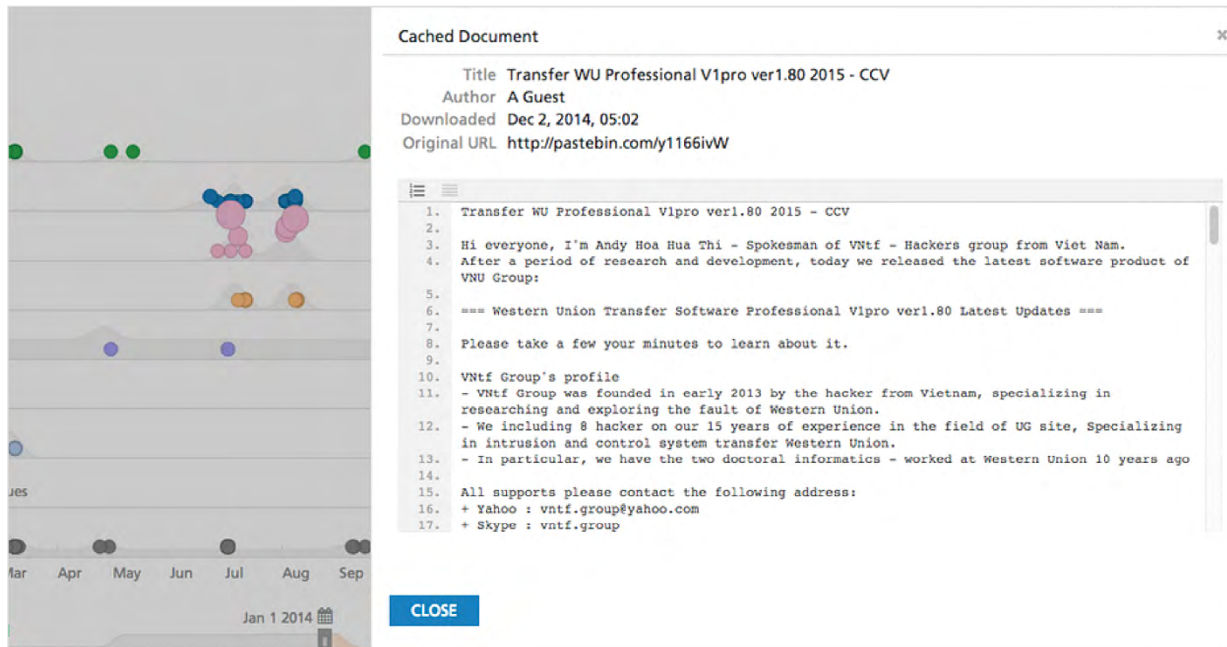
Cached Document

×

Title Transfer WU Professional V1pro ver1.80 2015 - CCV
Author A Guest
Downloaded Dec 2, 2014, 05:02
Original URL http://pastebin.com/y1166ivW

1. Transfer WU Professional V1pro ver1.80 2015 - CCV
2.
3. Hi everyone, I'm Andy Hoa Hua Thi - Spokesman of VNtf - Hackers group from Viet Nam.
4. After a period of research and development, today we released the latest software product of VNU Group:
5.
6. === Western Union Transfer Software Professional V1pro ver1.80 Latest Updates ===
7.
8. Please take a few your minutes to learn about it.
9.
10. VNtf Group's profile
11. - VNtf Group was founded in early 2013 by the hacker from Vietnam, specializing in researching and exploring the fault of Western Union.
12. - We including 8 hacker on our 15 years of experience in the field of UG site, Specializing in intrusion and control system transfer Western Union.
13. - In particular, we have the two doctoral informatics - worked at Western Union 10 years ago
14.
15. All supports please contact the following address:
16. + Yahoo : vntf.group@yahoo.com
17. + Skype : vntf.group

ues

Mar Apr May Jun Jul Aug Sep

Jan 1 2014

CLOSE